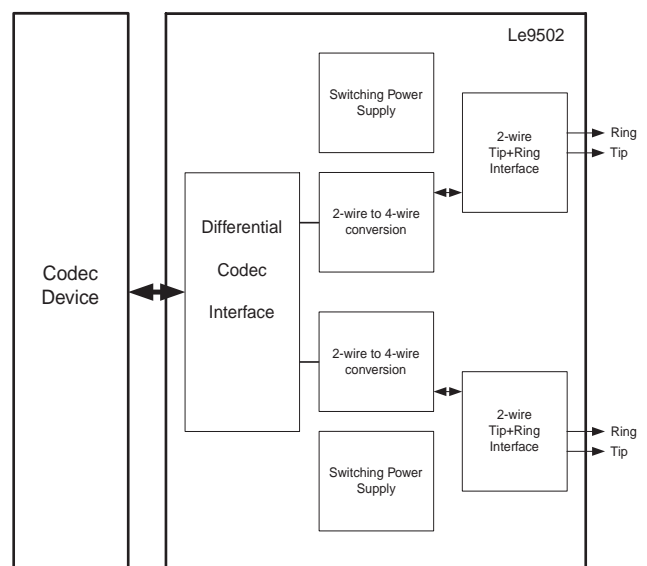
Codec Device

Le9502

Switching Power Supply

2-wire Tip+Ring Interface

Ring

Tip

Differential Codec Interface

2-wire to 4-wire conversion

2-wire to 4-wire conversion

2-wire Tip+Ring Interface

Ring

Tip

Switching Power Supply